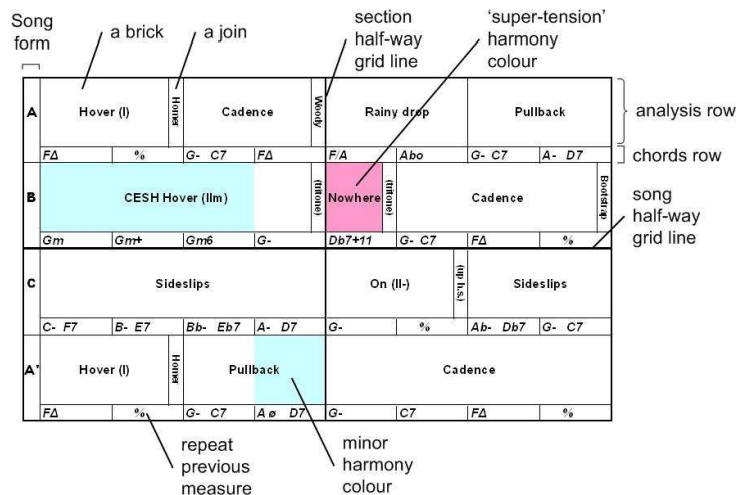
Song form

a brick

a join

section half-way grid line

'super-tension' harmony colour

analysis row

chords row

song half-way grid line

| A | Hover (I) | Homer | Cadence | Woody | Rainy drop | Pullback |
|---|---|---|---|---|---|---|
| | FΔ % | | G- C7 FΔ | | F/A Abo | G- C7 A- D7 |
| B | CESH Hover (IIm) | (tritone) | Nowhere | (tritone) | Cadence | Bootstrap |
| | Gm Gm+ Gm6 G- | | Db7+11 | | G- C7 FΔ % | |
| C | Sideslips | | On (II-) | (up h.s.) | Sideslips | |
| | C- F7 B- E7 Bb- Eb7 A- D7 | | G- % | | Ab- Db7 G- C7 | |
| A' | Hover (I) | Homer | Pullback | | Cadence | |
| | FΔ % | | G- C7 A ø D7 | | G- C7 FΔ % | |

repeat previous measure

minor harmony colour